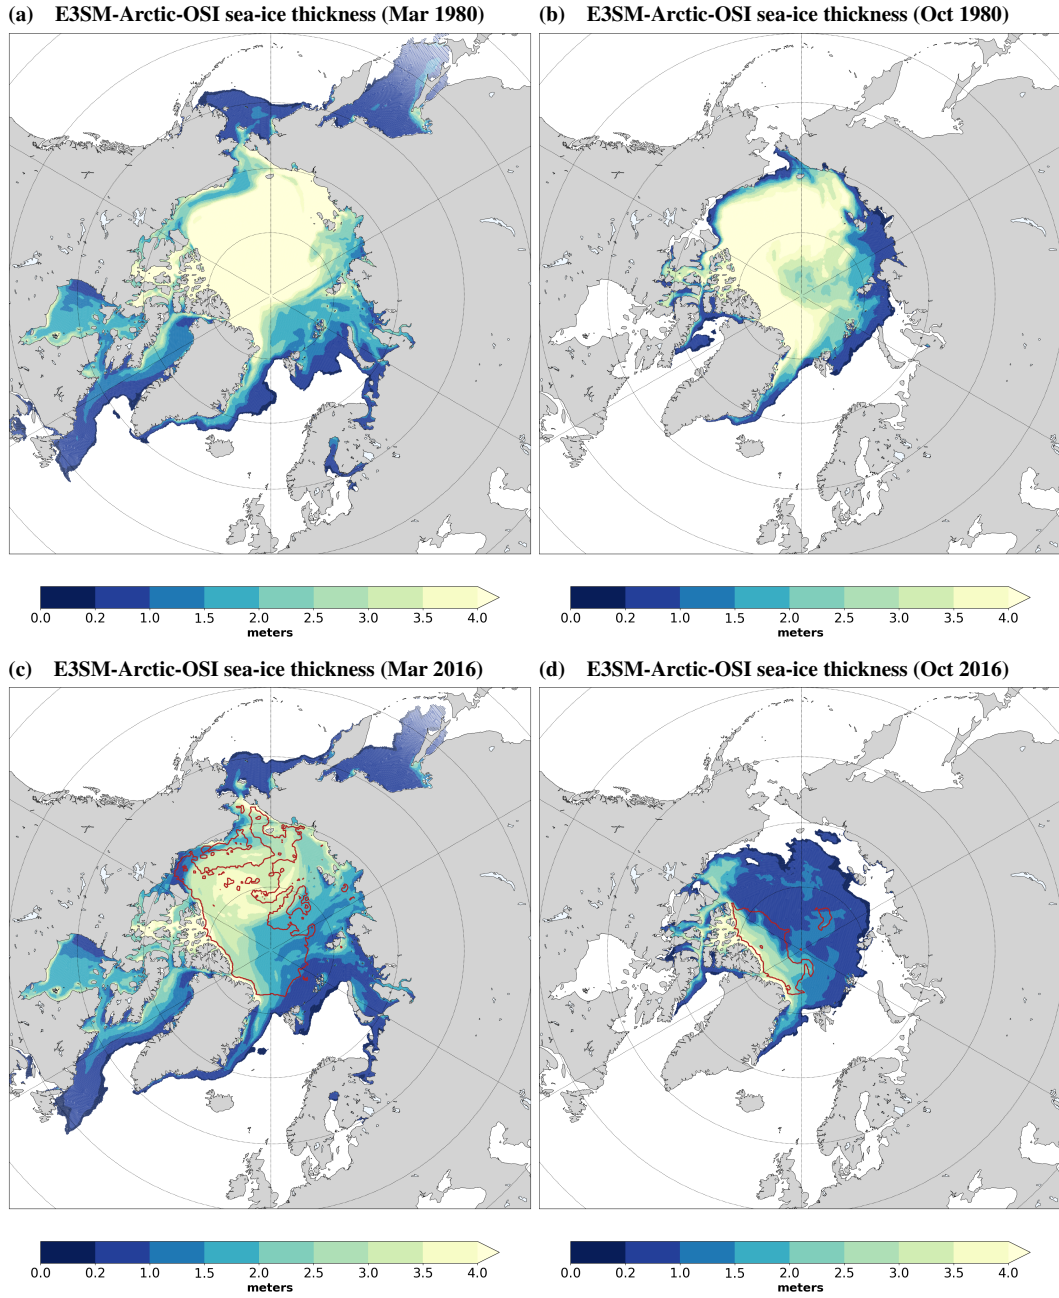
(a) E3SM-Arctic-OSI sea-ice thickness (Mar 1980)

0.0 0.2 1.0 1.5 2.0 2.5 3.0 3.5 4.0
meters

(b) E3SM-Arctic-OSI sea-ice thickness (Oct 1980)

0.0 0.2 1.0 1.5 2.0 2.5 3.0 3.5 4.0
meters

(c) E3SM-Arctic-OSI sea-ice thickness (Mar 2016)

0.0 0.2 1.0 1.5 2.0 2.5 3.0 3.5 4.0
meters

(d) E3SM-Arctic-OSI sea-ice thickness (Oct 2016)

0.0 0.2 1.0 1.5 2.0 2.5 3.0 3.5 4.0
meters